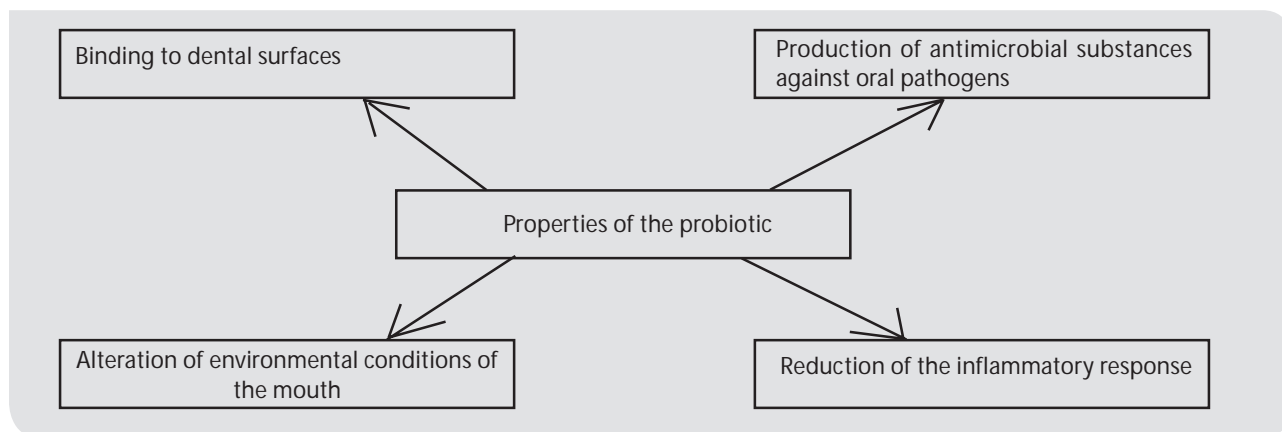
Binding to dental surfaces

Production of antimicrobial substances against oral pathogens

Properties of the probiotic

Alteration of environmental conditions of the mouth

Reduction of the inflammatory response